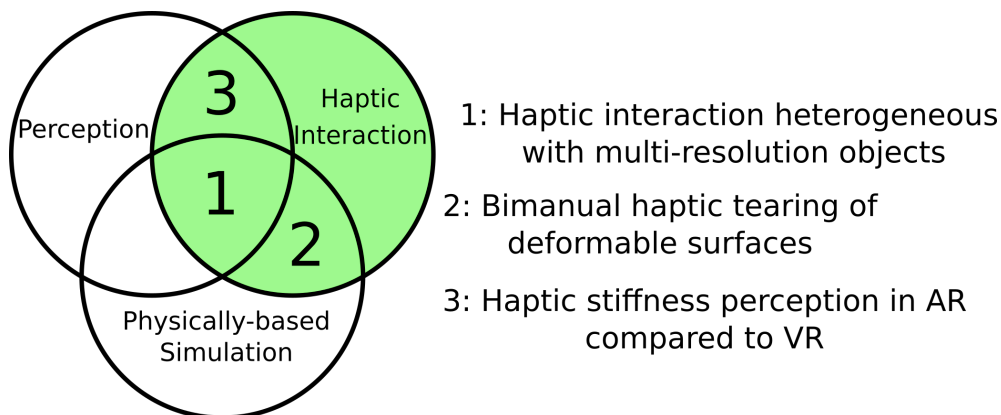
3

Haptic Interaction

Perception

1

2

Physically-based Simulation

1: Haptic interaction heterogeneous with multi-resolution objects

2: Bimanual haptic tearing of deformable surfaces

3: Haptic stiffness perception in AR compared to VR